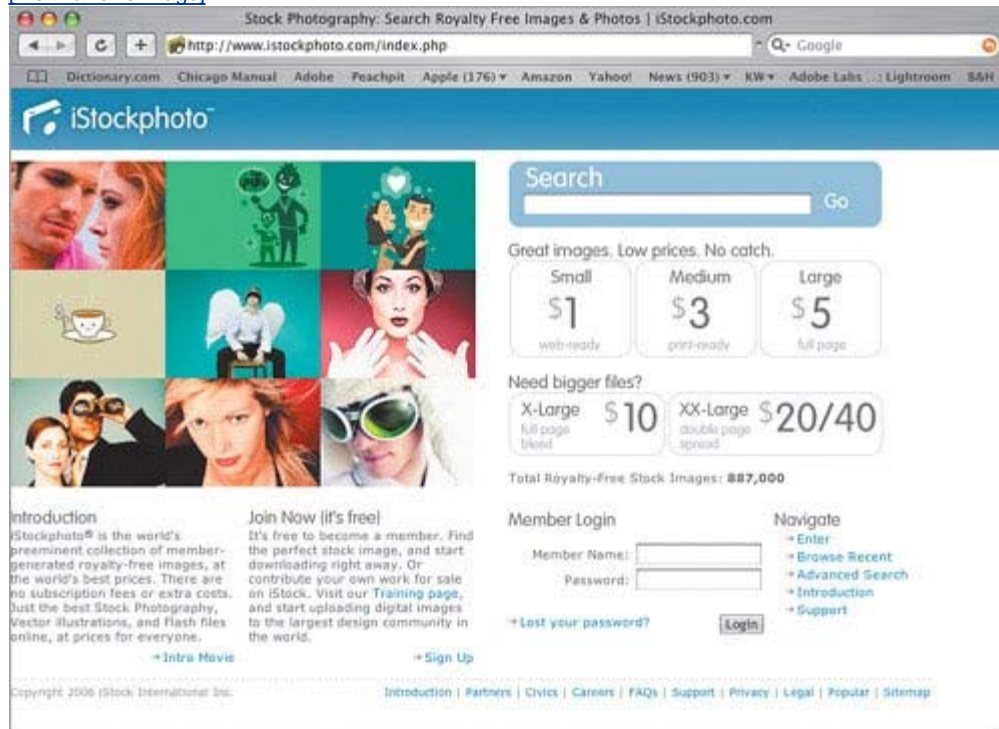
Stock Photography: Search Royalty Free Images & Photos | iStockphoto.com

http://www.istockphoto.com/index.php

Google

Dictionary.com Chicago Manual Adobe Peachpit Apple (176) Amazon Yahoo! News (903) KW Adobe Labs ...: Lightroom B&H

iStockphoto

Search

Go

Great images. Low prices. No catch.

| Small | Medium | Large |
|---|---|---|
| $1 | $3 | $5 |
| web-ready | print-ready | full page |

Need bigger files?

X-Large $10 full page bleed

XX-Large $20/40 double page spread

Total Royalty-Free Stock Images: 887,000

Introduction

iStockphoto® is the world's preeminent collection of member-generated royalty-free images, at the world's best prices. There are no subscription fees or extra costs. Just the best Stock Photography, Vector illustrations, and Flash files online, at prices for everyone.

Intro Movie

Join Now (it's free)

It's free to become a member. Find the perfect stock image, and start downloading right away. Or contribute your own work for sale on iStock. Visit our Training page, and start uploading digital images to the largest design community in the world.

Sign Up

Member Login

Member Name:

Password:

Lost your password?

Login

Navigate

Enter

Browse Recent

Advanced Search

Introduction

Support

Copyright 2006 iStock International Inc.

Introduction | Partners | Civics | Careers | FAQs | Support | Privacy | Legal | Popular | Sitemap